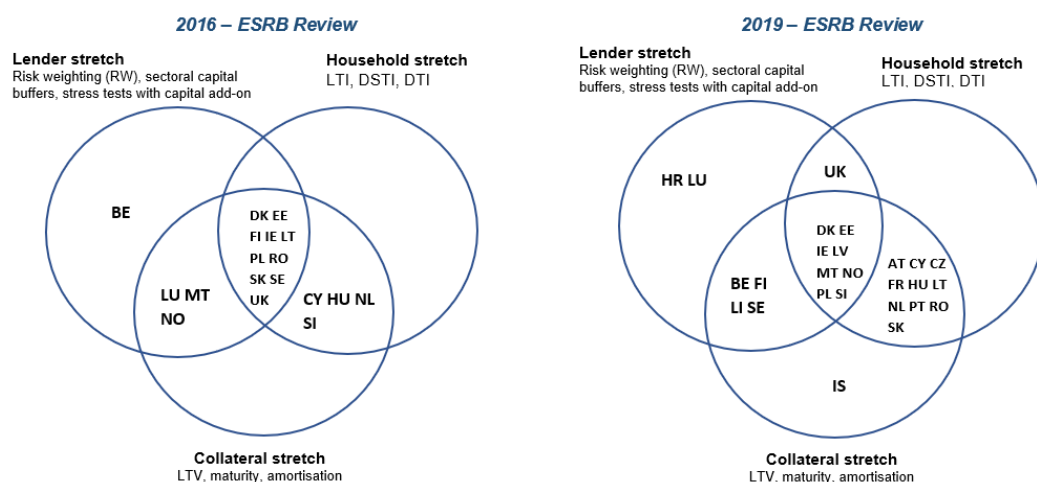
2016 – ESRB Review

Lender stretch
Risk weighting (RW), sectoral capital buffers, stress tests with capital add-on

Household stretch
LTI, DSTI, DTI

BE

DK EE FI IE LT PL RO SK SE UK

LU MT NO

CY HU NL SI

Collateral stretch
LTV, maturity, amortisation

2019 – ESRB Review

Lender stretch
Risk weighting (RW), sectoral capital buffers, stress tests with capital add-on

Household stretch
LTI, DSTI, DTI

HR LU

UK

DK EE IE LV MT NO PL SI

BE FI LI SE

AT CY CZ FR HU LT NL PT RO SK

IS

Collateral stretch
LTV, maturity, amortisation